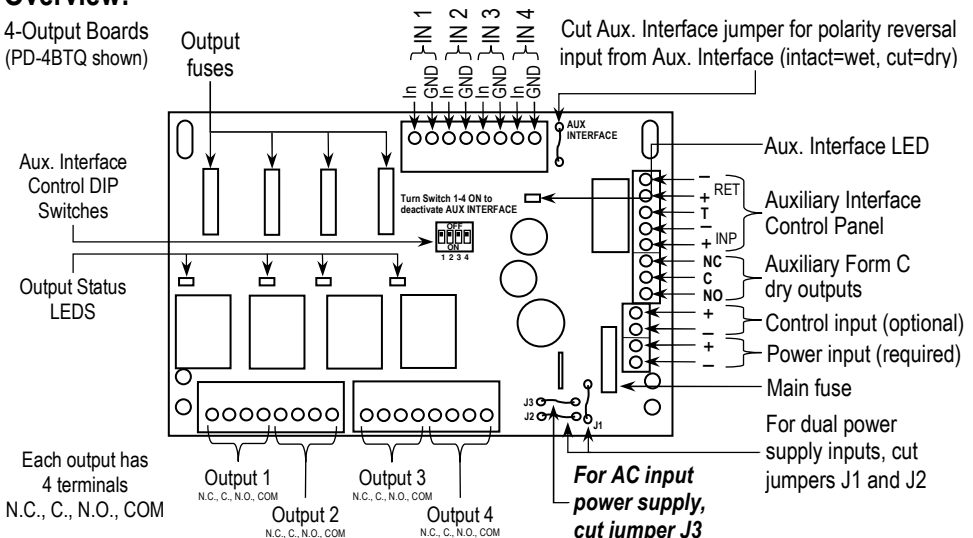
Overview:

4-Output Boards
(PD-4BTQ shown)

Output fuses

IN 1 IN 2 IN 3 IN 4

In GND In GND In GND In GND

Cut Aux. Interface jumper for polarity reversal input from Aux. Interface (intact=wet, cut=dry)

AUX INTERFACE

Aux. Interface LED

Aux. Interface Control DIP Switches

Turn Switch 1-4 ON to deactivate AUX INTERFACE

OFF ON 1 2 3 4

– RET +
T
– INP +

Auxiliary Interface Control Panel

NC
C
NO

Auxiliary Form C dry outputs

Output Status LEDS

+
–
Control input (optional)

+
–
Power input (required)

Main fuse

J3
J2
J1

For dual power supply inputs, cut jumpers J1 and J2

Each output has 4 terminals N.C., C., N.O., COM

Output 1
N.C., C., N.O., COM

Output 2
N.C., C., N.O., COM

Output 3
N.C., C., N.O., COM

Output 4
N.C., C., N.O., COM

For AC input power supply, cut jumper J3